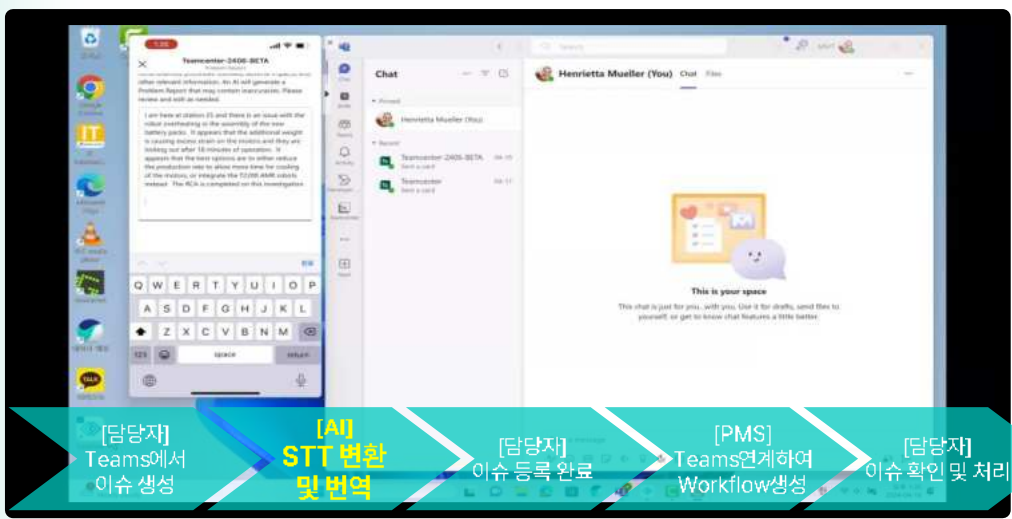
Teamcenter-2406-BETA

other relevant information. An AI will generate a Problem Report that may contain inaccuracies. Please review and edit as needed.

I am here at station 15 and there is an issue with the robot overheating in the assembly of the new battery packs. It appears that the additional weight is causing excess strain on the motors and they are locking out after 18 minutes of operation. It appears that the best options are to either reduce the production rate to allow more time for cooling of the motors, or integrate the 7220E AMR robots instead. The RCA is completed on this investigation

Q W E R T Y U I O P
A S D F G H J K L
Z X C V B N M
123 space return

Chat

Henrietta Mueller (You) Chat Files

Pinned
Henrietta Mueller (You)

Recent
Teamcenter-2406-BETA
Sent a card
Teamcenter
Sent a card

This is your space

This chat is just for you, with you. Use it for drafts, send files to yourself, or get to know chat features a little better.

[담당자]
Teams에서
이슈 생성

[AI]
STT 변환
및 번역

[담당자]
이슈 등록 완료

[PMS]
Teams연계하여
Workflow생성

[담당자]
이슈 확인 및 처리